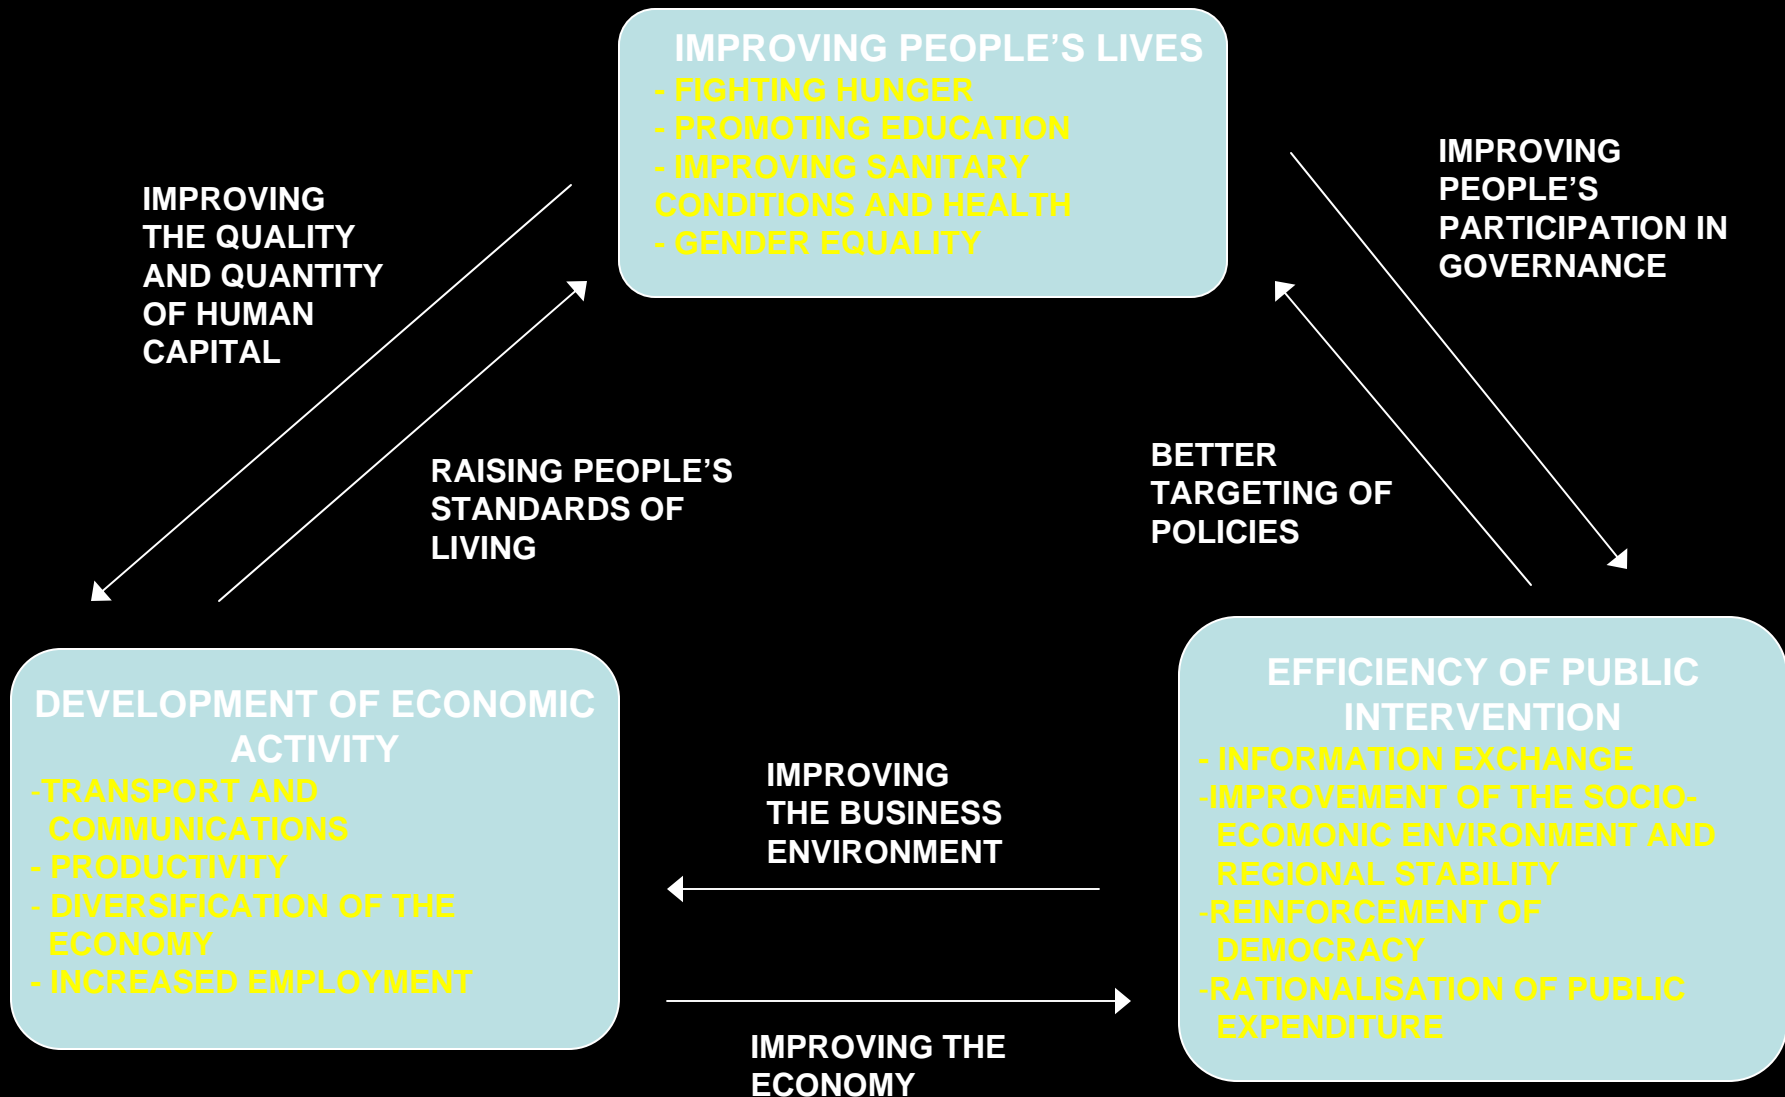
IMPROVING PEOPLE'S LIVES
- FIGHTING HUNGER
- PROMOTING EDUCATION
- IMPROVING SANITARY CONDITIONS AND HEALTH
- GENDER EQUALITY

IMPROVING THE QUALITY AND QUANTITY OF HUMAN CAPITAL

IMPROVING PEOPLE'S PARTICIPATION IN GOVERNANCE

RAISING PEOPLE'S STANDARDS OF LIVING

BETTER TARGETING OF POLICIES

DEVELOPMENT OF ECONOMIC ACTIVITY
-TRANSPORT AND COMMUNICATIONS
- PRODUCTIVITY
- DIVERSIFICATION OF THE ECONOMY
- INCREASED EMPLOYMENT

IMPROVING THE BUSINESS ENVIRONMENT

EFFICIENCY OF PUBLIC INTERVENTION
- INFORMATION EXCHANGE
-IMPROVEMENT OF THE SOCIO-ECOMONIC ENVIRONMENT AND REGIONAL STABILITY
-REINFORCEMENT OF DEMOCRACY
-RATIONALISATION OF PUBLIC EXPENDITURE

IMPROVING THE ECONOMY